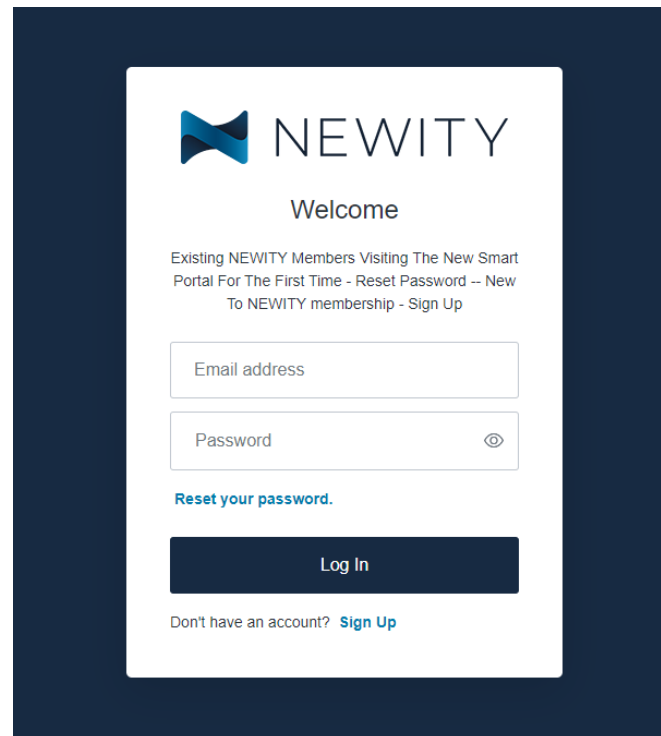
NEWITY

Welcome

Existing NEWITY Members Visiting The New Smart Portal For The First Time - Reset Password -- New To NEWITY membership - Sign Up

Email address

Password

Reset your password.

Log In

Don't have an account? Sign Up